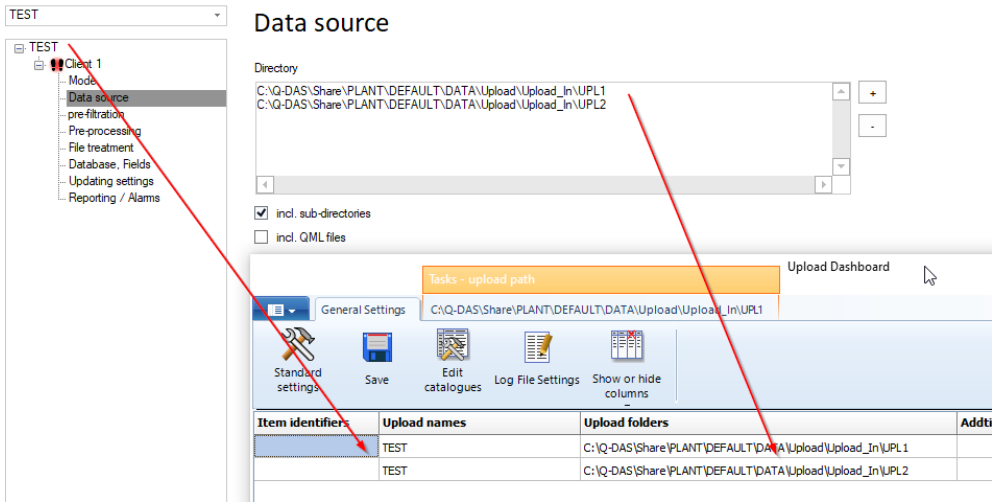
TEST

TEST
Client 1
Mode
Data source
pre-filtration
Pre-processing
File treatment
Database, Fields
Updating settings
Reporting / Alarms

Data source

Directory

C:\Q-DAS\Share\PLANT\DEFAULT\DATA\Upload\Upload_In\UPL1
C:\Q-DAS\Share\PLANT\DEFAULT\DATA\Upload\Upload_In\UPL2

+
-

incl. sub-directories
incl. QML files

Upload Dashboard

Tasks - upload path

General Settings
C:\Q-DAS\Share\PLANT\DEFAULT\DATA\Upload\Upload_In\UPL1

Standard settings
Save
Edit catalogues
Log File Settings
Show or hide columns

| Item identifiers | Upload names | Upload folders | Addi |
|---|---|---|---|
| | TEST | C:\Q-DAS\Share\PLANT\DEFAULT\DATA\Upload\Upload_In\UPL1 | |
| | TEST | C:\Q-DAS\Share\PLANT\DEFAULT\DATA\Upload\Upload_In\UPL2 | |